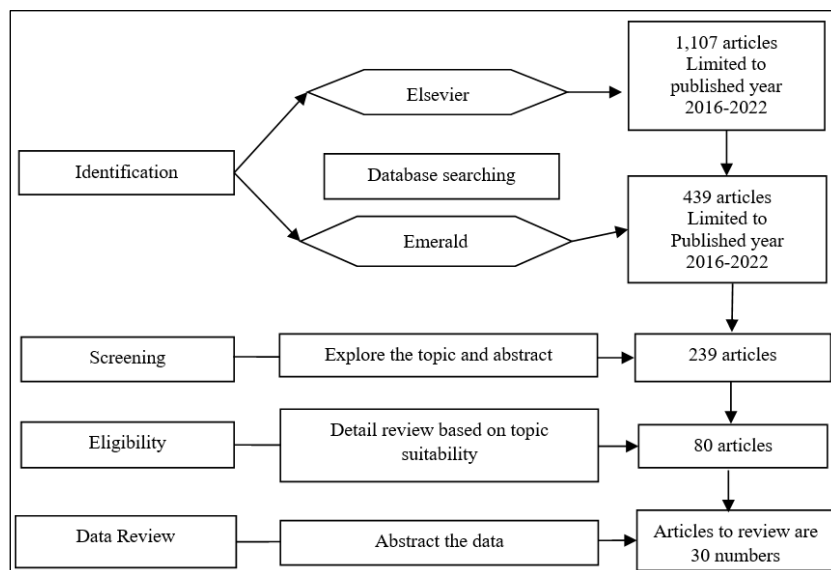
Identification

Elsevier

Database searching

Emerald

1,107 articles Limited to published year 2016-2022

439 articles Limited to Published year 2016-2022

Screening

Explore the topic and abstract

239 articles

Eligibility

Detail review based on topic suitability

80 articles

Data Review

Abstract the data

Articles to review are 30 numbers